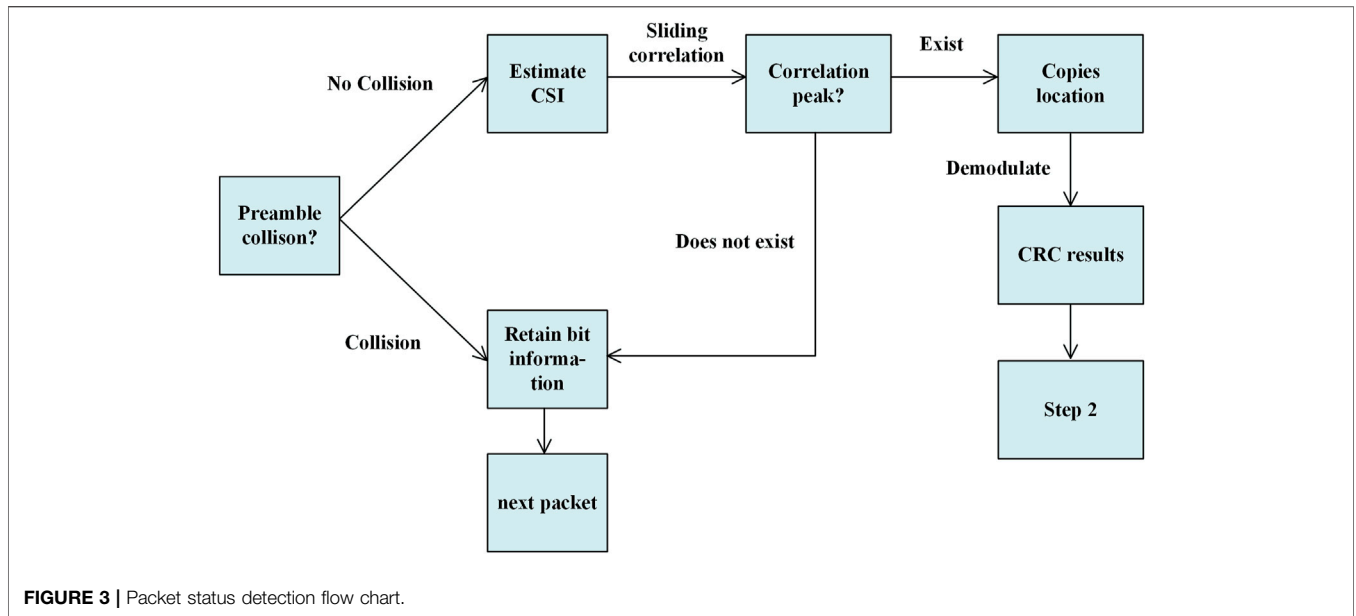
Preamble collison?

No Collision

Estimate CSI

Sliding correlation

Correlation peak?

Exist

Copies location

Demodulate

CRC results

Step 2

Does not exist

Collision

Retain bit informa-tion

next packet

FIGURE 3 | Packet status detection flow chart.